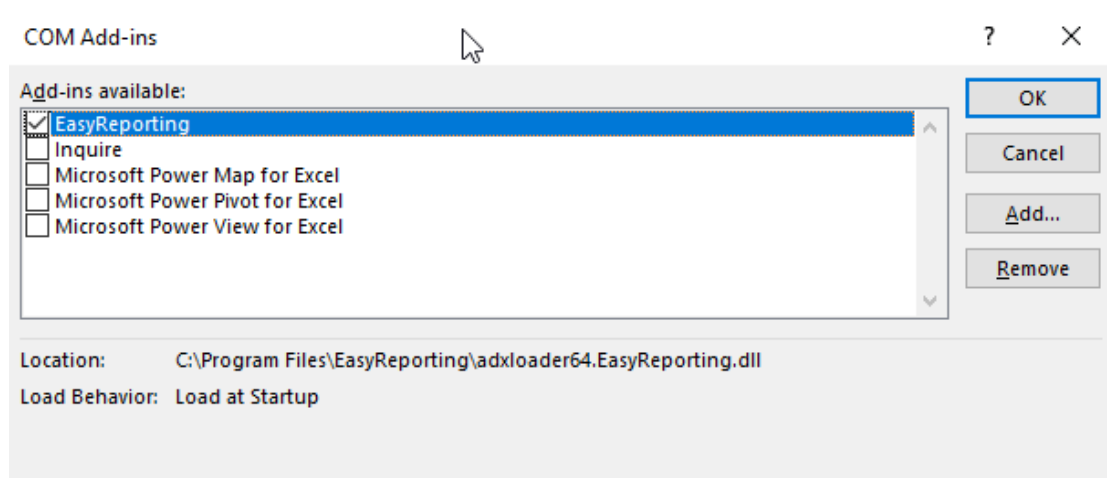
COM Add-ins

?

Add-ins available:

EasyReporting
Inquire
Microsoft Power Map for Excel
Microsoft Power Pivot for Excel
Microsoft Power View for Excel

OK
Cancel
Add...
Remove

Location: C:\Program Files\EasyReporting\adxloader64.EasyReporting.dll

Load Behavior: Load at Startup